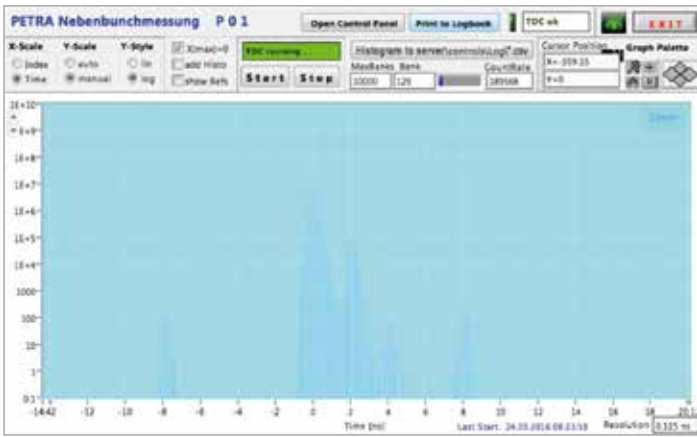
PETRA Nebenbunchmessung P 0 1

Open Control Panel

Print to Logbook

TDC ok

EXIT

X-Scale
Index
Time

Y-Scale
auto
manual

Y-Style
lin
log

Xlmax|=0
add Histo
show Refs

TDC running ...

Start

Stop

Histogram to server\controls\Log\*.csv

MaxBanks Bank
10000 129

CountRate
185568

Cursor Position
X= 359.15
Y=0

Graph Palette

1E+10
1E+9
1E+8
1E+7
1E+6
1E+5
1E+4
1000
100
10
1
0.1

Zoom

-14.42 -12 -10 -8 -6 -4 -2 0 2 4 6 8 10 12 14 16 18 20.1

Time (ns)

Last Start: 24.03.2016 08:23:59

Resolution 0.115 ns